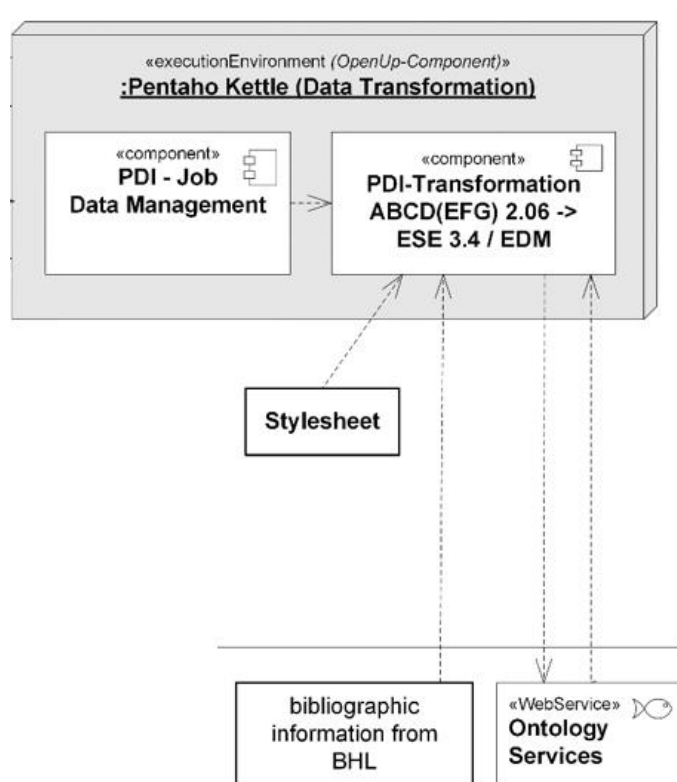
«executionEnvironment (OpenUp-Component)»
:Pentaho Kettle (Data Transformation)

«component»
PDI - Job Data Management

«component»
PDI-Transformation ABCD(EFG) 2.06 -> ESE 3.4 / EDM

Stylesheet

bibliographic information from BHL

«WebService»
Ontology Services